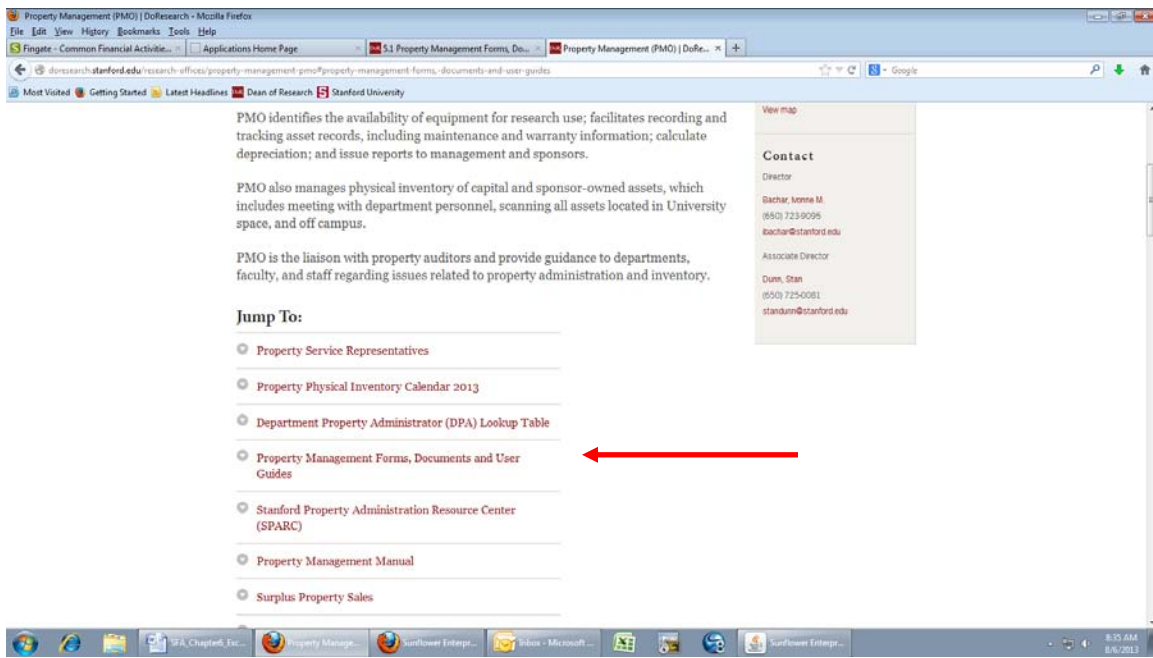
Property Management (PMO) | DoResearch - Mozilla Firefox

File Edit View History Bookmarks Tools Help

Fingate - Common Financial Activitie... × | Applications Home Page × | 5.1 Property Management Forms, Do... × | Property Management (PMO) | DoRe... × | +

doresearch.stanford.edu/research-offices/property-management-pmo#property-management-forms,-documents-and-user-guides

Google

Most Visited | Getting Started | Latest Headlines | Dean of Research | Stanford University

PMO identifies the availability of equipment for research use; facilitates recording and tracking asset records, including maintenance and warranty information; calculate depreciation; and issue reports to management and sponsors.

PMO also manages physical inventory of capital and sponsor-owned assets, which includes meeting with department personnel, scanning all assets located in University space, and off campus.

PMO is the liaison with property auditors and provide guidance to departments, faculty, and staff regarding issues related to property administration and inventory.

Jump To:

Property Service Representatives

Property Physical Inventory Calendar 2013

Department Property Administrator (DPA) Lookup Table

Property Management Forms, Documents and User Guides

Stanford Property Administration Resource Center (SPARC)

Property Management Manual

Surplus Property Sales

View map

Contact

Director

Bachar, Ivonne M.
(650) 723-9095
ibachar@stanford.edu

Associate Director

Dunn, Stan
(650) 725-0081
standunn@stanford.edu

SFA_Chapter6_Exc... | Property Manage... | Sunflower Enterpr... | Inbox - Microsoft ... | Sunflower Enterpr...

8:35 AM
8/6/2013